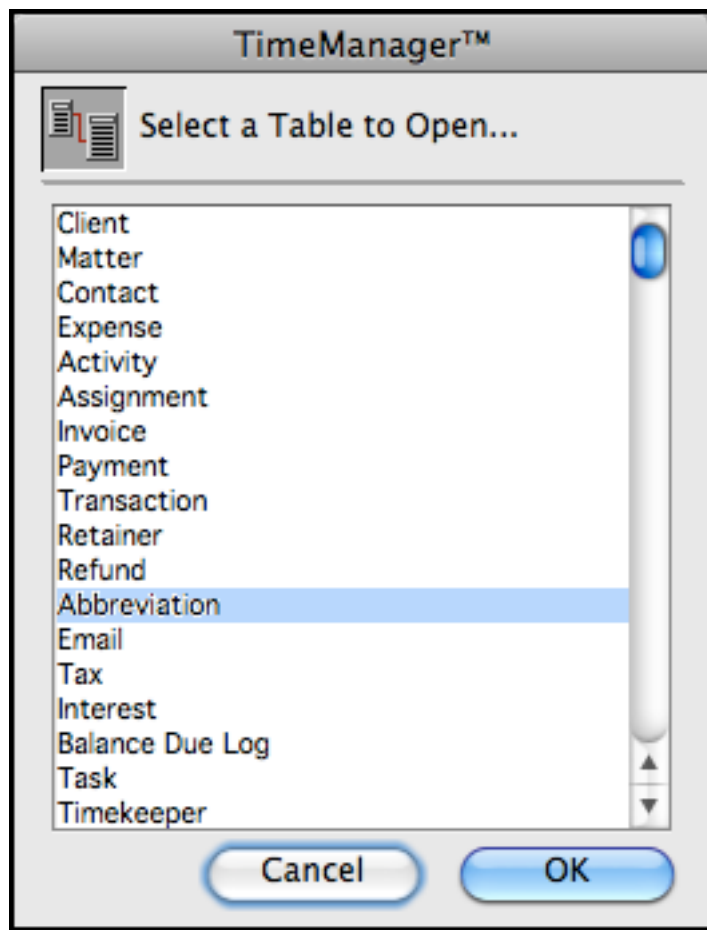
TimeManager™

Select a Table to Open...

Client
Matter
Contact
Expense
Activity
Assignment
Invoice
Payment
Transaction
Retainer
Refund
Abbreviation
Email
Tax
Interest
Balance Due Log
Task
Timekeeper

Cancel
OK